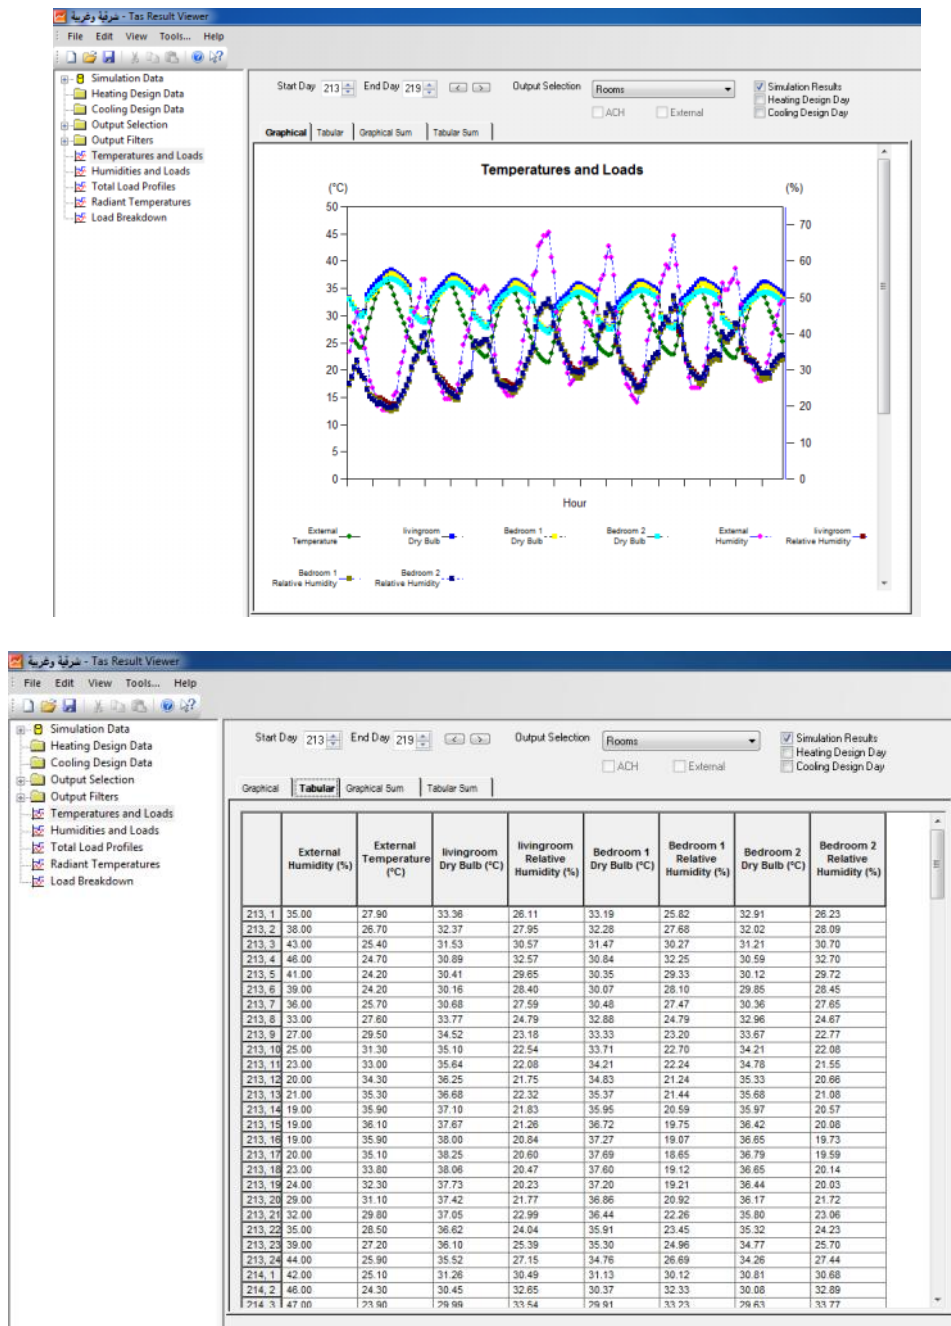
شرقية وغربية - Tas Result Viewer

File Edit View Tools... Help

Simulation Data
Heating Design Data
Cooling Design Data
Output Selection
Output Filters
Temperatures and Loads
Humidities and Loads
Total Load Profiles
Radiant Temperatures
Load Breakdown

Start Day 213 End Day 219 Output Selection Rooms
ACH External
Simulation Results
Heating Design Day
Cooling Design Day

Graphical Tabular Graphical Sum Tabular Sum

Temperatures and Loads

(°C) (%)
50 45 40 35 30 25 20 15 10 5 0
70 60 50 40 30 20 10 0

Hour

External Temperature
livingroom Dry Bulb
Bedroom 1 Dry Bulb
Bedroom 2 Dry Bulb
External Humidity
livingroom Relative Humidity
Bedroom 1 Relative Humidity
Bedroom 2 Relative Humidity

شرقية وغربية - Tas Result Viewer

File Edit View Tools... Help

Simulation Data
Heating Design Data
Cooling Design Data
Output Selection
Output Filters
Temperatures and Loads
Humidities and Loads
Total Load Profiles
Radiant Temperatures
Load Breakdown

Start Day 213 End Day 219 Output Selection Rooms
ACH External
Simulation Results
Heating Design Day
Cooling Design Day

Graphical Tabular Graphical Sum Tabular Sum

| | External Humidity (%) | External Temperature (°C) | livingroom Dry Bulb (°C) | livingroom Relative Humidity (%) | Bedroom 1 Dry Bulb (°C) | Bedroom 1 Relative Humidity (%) | Bedroom 2 Dry Bulb (°C) | Bedroom 2 Relative Humidity (%) |
|---|---|---|---|---|---|---|---|---|
| 213, 1 | 35.00 | 27.90 | 33.36 | 26.11 | 33.19 | 25.82 | 32.91 | 26.23 |
| 213, 2 | 38.00 | 26.70 | 32.37 | 27.95 | 32.28 | 27.68 | 32.02 | 28.09 |
| 213, 3 | 43.00 | 25.40 | 31.53 | 30.57 | 31.47 | 30.27 | 31.21 | 30.70 |
| 213, 4 | 46.00 | 24.70 | 30.89 | 32.57 | 30.84 | 32.25 | 30.59 | 32.70 |
| 213, 5 | 41.00 | 24.20 | 30.41 | 29.65 | 30.35 | 29.33 | 30.12 | 29.72 |
| 213, 6 | 39.00 | 24.20 | 30.16 | 28.40 | 30.07 | 28.10 | 29.85 | 28.45 |
| 213, 7 | 36.00 | 25.70 | 30.68 | 27.59 | 30.48 | 27.47 | 30.36 | 27.65 |
| 213, 8 | 33.00 | 27.60 | 33.77 | 24.79 | 32.88 | 24.79 | 32.96 | 24.67 |
| 213, 9 | 27.00 | 29.50 | 34.52 | 23.18 | 33.33 | 23.20 | 33.67 | 22.77 |
| 213, 10 | 25.00 | 31.30 | 35.10 | 22.54 | 33.71 | 22.70 | 34.21 | 22.08 |
| 213, 11 | 23.00 | 33.00 | 35.64 | 22.08 | 34.21 | 22.24 | 34.78 | 21.55 |
| 213, 12 | 20.00 | 34.30 | 36.25 | 21.75 | 34.83 | 21.24 | 35.33 | 20.66 |
| 213, 13 | 21.00 | 35.30 | 36.68 | 22.32 | 35.37 | 21.44 | 35.68 | 21.08 |
| 213, 14 | 19.00 | 35.90 | 37.10 | 21.83 | 35.95 | 20.59 | 35.97 | 20.57 |
| 213, 15 | 19.00 | 36.10 | 37.67 | 21.26 | 36.72 | 19.75 | 36.42 | 20.08 |
| 213, 16 | 19.00 | 35.90 | 38.00 | 20.84 | 37.27 | 19.07 | 36.65 | 19.73 |
| 213, 17 | 20.00 | 35.10 | 38.25 | 20.60 | 37.69 | 18.65 | 36.79 | 19.59 |
| 213, 18 | 23.00 | 33.80 | 38.06 | 20.47 | 37.60 | 19.12 | 36.65 | 20.14 |
| 213, 19 | 24.00 | 32.30 | 37.73 | 20.23 | 37.20 | 19.21 | 36.44 | 20.03 |
| 213, 20 | 29.00 | 31.10 | 37.42 | 21.77 | 36.86 | 20.92 | 36.17 | 21.72 |
| 213, 21 | 32.00 | 29.80 | 37.05 | 22.99 | 36.44 | 22.26 | 35.80 | 23.06 |
| 213, 22 | 35.00 | 28.50 | 36.62 | 24.04 | 35.91 | 23.45 | 35.32 | 24.23 |
| 213, 23 | 39.00 | 27.20 | 36.10 | 25.39 | 35.30 | 24.96 | 34.77 | 25.70 |
| 213, 24 | 44.00 | 25.90 | 35.52 | 27.15 | 34.76 | 26.69 | 34.26 | 27.44 |
| 214, 1 | 42.00 | 25.10 | 31.26 | 30.49 | 31.13 | 30.12 | 30.81 | 30.68 |
| 214, 2 | 46.00 | 24.30 | 30.45 | 32.65 | 30.37 | 32.33 | 30.08 | 32.89 |
| 214, 3 | 47.00 | 23.90 | 29.99 | 33.54 | 29.91 | 33.23 | 29.63 | 33.77 |